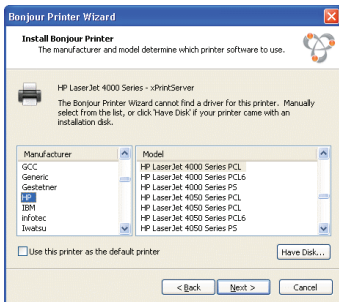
Bonjour Printer Wizard

Install Bonjour Printer
The manufacturer and model determine which printer software to use.

HP LaserJet 4000 Series - xPrintServer

The Bonjour Printer Wizard cannot find a driver for this printer. Manually select from the list, or click 'Have Disk' if your printer came with an installation disk.

| Manufacturer | Model |
|---|---|
| GCC | HP LaserJet 4000 Series PCL |
| Generic | HP LaserJet 4000 Series PCL6 |
| Gestetner | HP LaserJet 4000 Series PS |
| HP | HP LaserJet 4050 Series PCL |
| IBM | HP LaserJet 4050 Series PCL |
| infotec | HP LaserJet 4050 Series PCL6 |
| Iwatsu | HP LaserJet 4050 Series PS |

Use this printer as the default printer

Have Disk...

< Back
Next >
Cancel